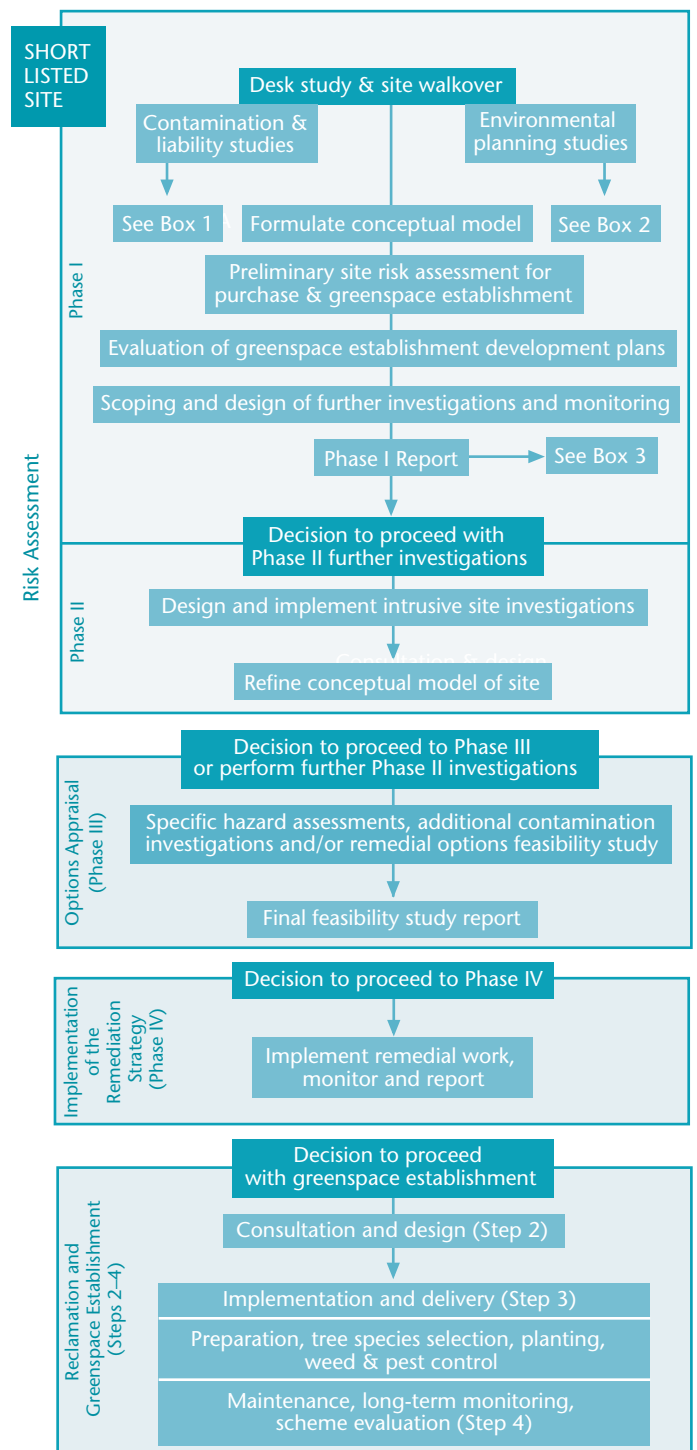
SHORT LISTED SITE

Desk study & site walkover

Contamination & liability studies

Environmental planning studies

See Box 1

Formulate conceptual model

See Box 2

Phase I

Preliminary site risk assessment for purchase & greenspace establishment

Evaluation of greenspace establishment development plans

Scoping and design of further investigations and monitoring

Phase I Report

See Box 3

Risk Assessment

Decision to proceed with Phase II further investigations

Phase II

Design and implement intrusive site investigations

Refine conceptual model of site

Decision to proceed to Phase III or perform further Phase II investigations

Options Appraisal (Phase III)

Specific hazard assessments, additional contamination investigations and/or remedial options feasibility study

Final feasibility study report

Decision to proceed to Phase IV

Implementation of the Remediation Strategy (Phase IV)

Implement remedial work, monitor and report

Decision to proceed with greenspace establishment

Reclamation and Greenspace Establishment (Steps 2–4)

Consultation and design (Step 2)

Implementation and delivery (Step 3)

Preparation, tree species selection, planting, weed & pest control

Maintenance, long-term monitoring, scheme evaluation (Step 4)